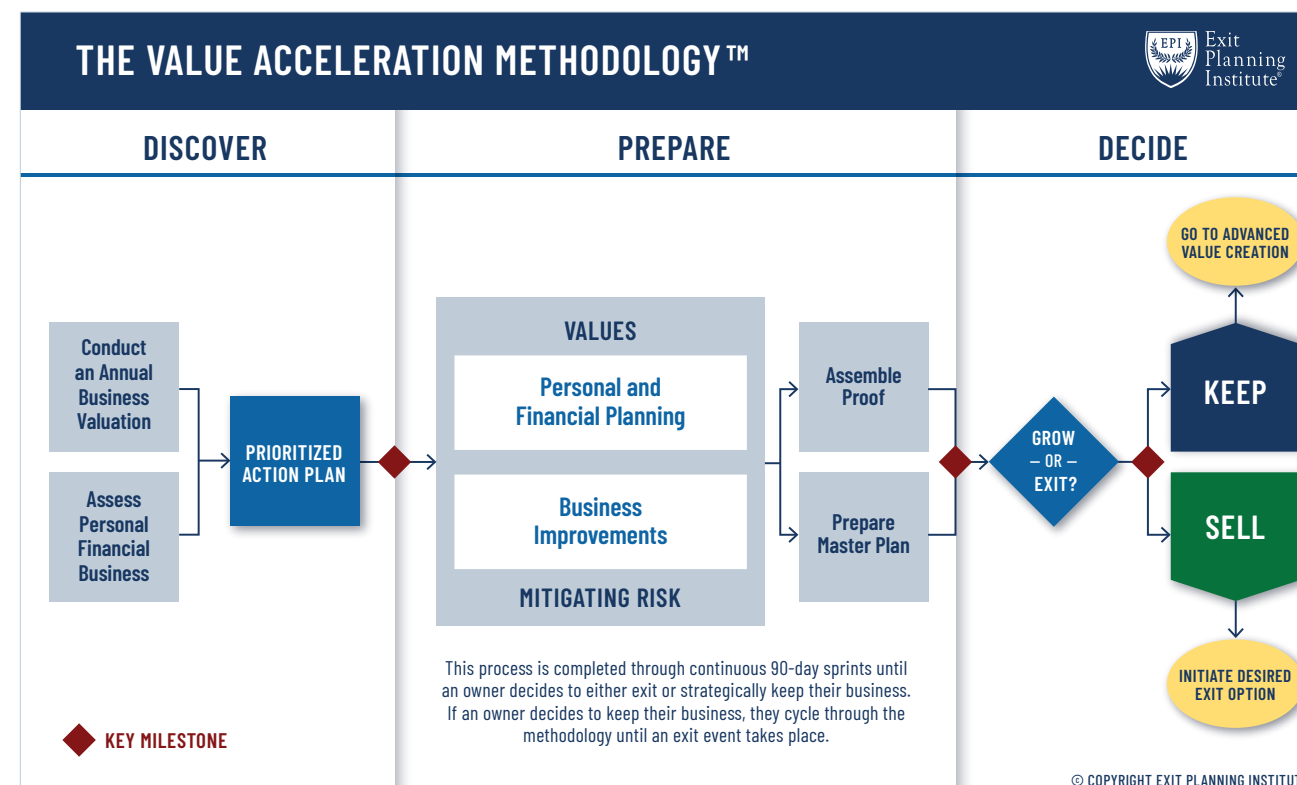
THE VALUE ACCELERATION METHODOLOGY™

EPI Exit Planning Institute®

DISCOVER

PREPARE

DECIDE

Conduct an Annual Business Valuation

Assess Personal Financial Business

PRIORITIZED ACTION PLAN

VALUES

Personal and Financial Planning

Business Improvements

MITIGATING RISK

Assemble Proof

Prepare Master Plan

GROW — OR — EXIT?

GO TO ADVANCED VALUE CREATION

KEEP

SELL

INITIATE DESIRED EXIT OPTION

This process is completed through continuous 90-day sprints until an owner decides to either exit or strategically keep their business. If an owner decides to keep their business, they cycle through the methodology until an exit event takes place.

KEY MILESTONE

© COPYRIGHT EXIT PLANNING INSTITUT